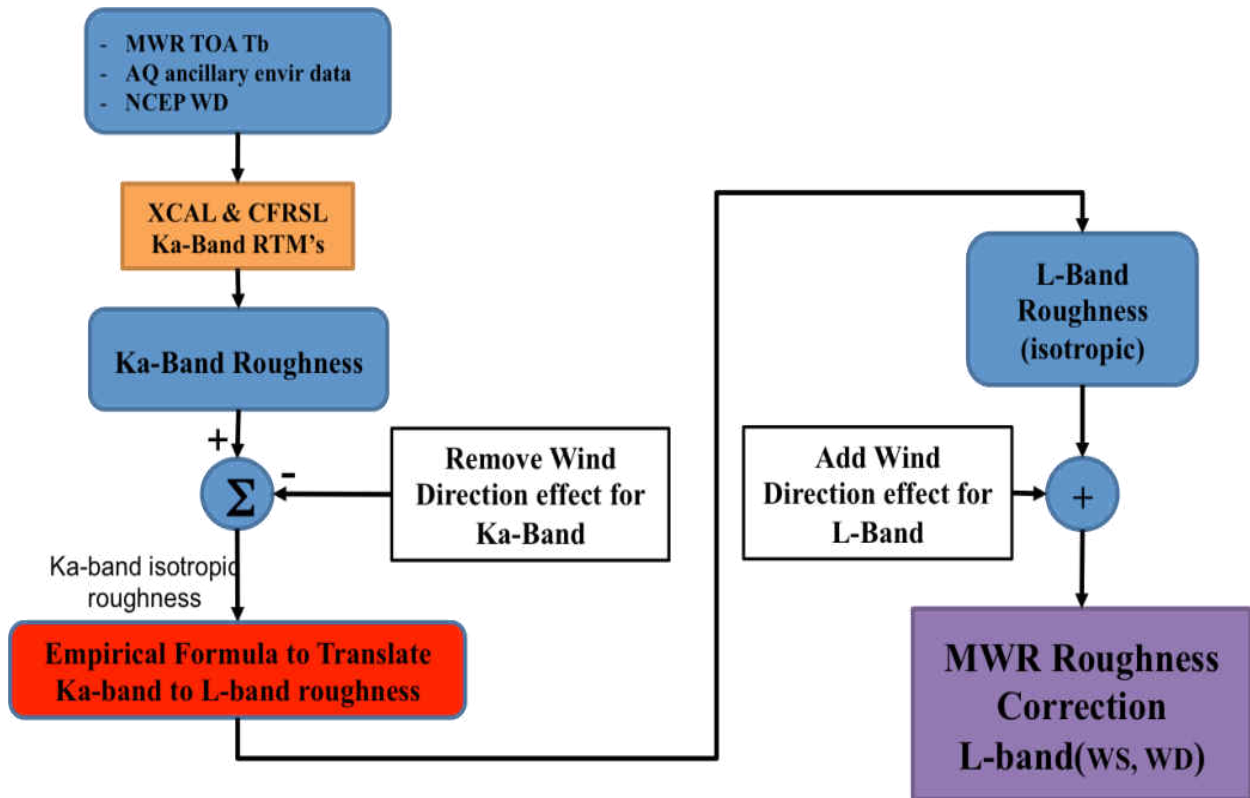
- MWR TOA Tb
- AQ ancillary envir data
- NCEP WD

XCAL & CFRSL Ka-Band RTM's

Ka-Band Roughness

+

$\Sigma$

-

Remove Wind Direction effect for Ka-Band

Ka-band isotropic roughness

Empirical Formula to Translate Ka-band to L-band roughness

L-Band Roughness (isotropic)

Add Wind Direction effect for L-Band

+

MWR Roughness Correction L-band(WS, WD)